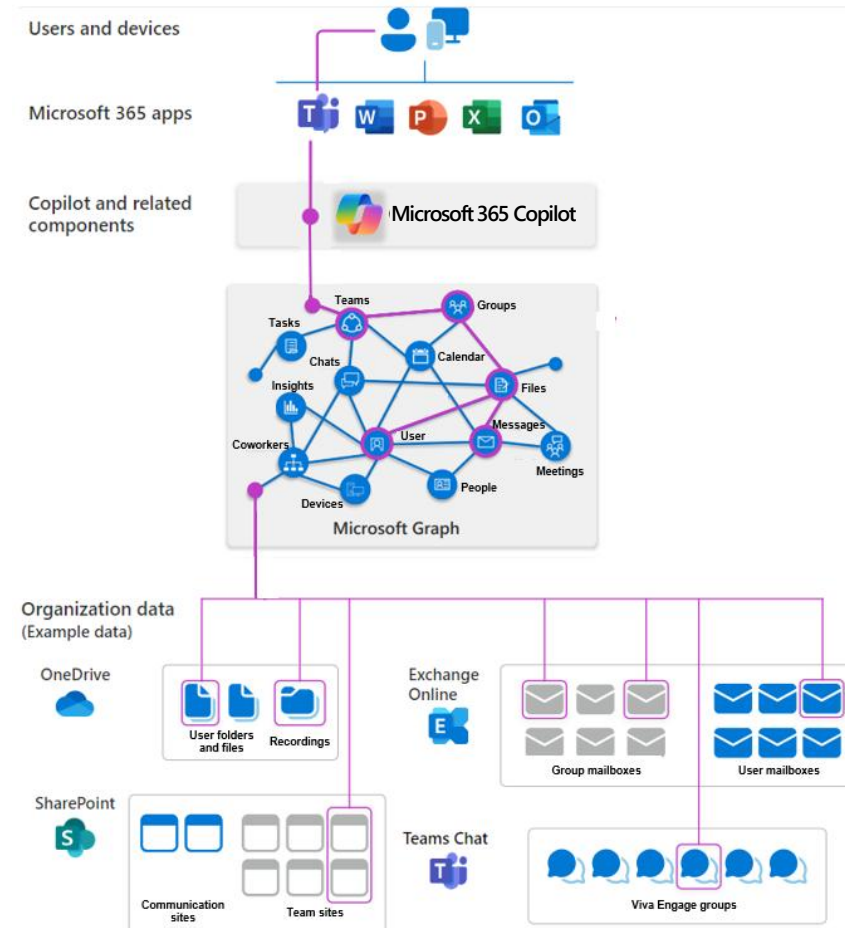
Users and devices

Microsoft 365 apps

Copilot and related components

Microsoft 365 Copilot

Teams
Groups
Tasks
Chats
Calendar
Insights
Files
Messages
User
Coworkers
Meetings
People
Devices

Microsoft Graph

Organization data
(Example data)

OneDrive

User folders and files
Recordings

Exchange Online

Group mailboxes
User mailboxes

SharePoint

Communication sites
Team sites

Teams Chat

Viva Engage groups